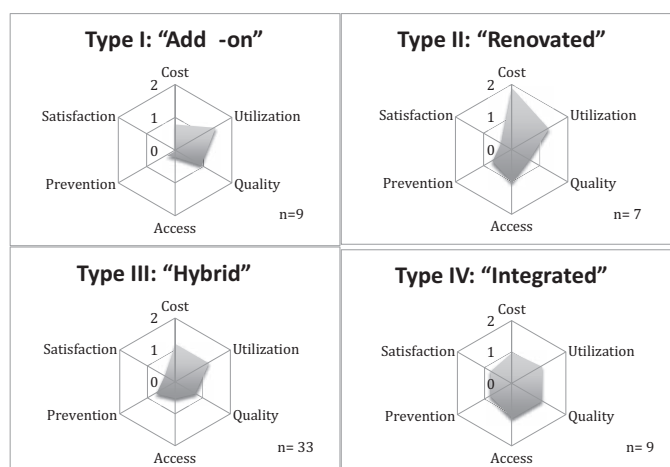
Type I: “Add -on”

Cost
2
1
0
Satisfaction
Utilization
Prevention
Quality
Access
n=9

Type II: “Renovated”

Cost
2
1
0
Satisfaction
Utilization
Prevention
Quality
Access
n= 7

Type III: “Hybrid”

Cost
2
1
0
Satisfaction
Utilization
Prevention
Quality
Access
n= 33

Type IV: “Integrated”

Cost
2
1
0
Satisfaction
Utilization
Prevention
Quality
Access
n= 9